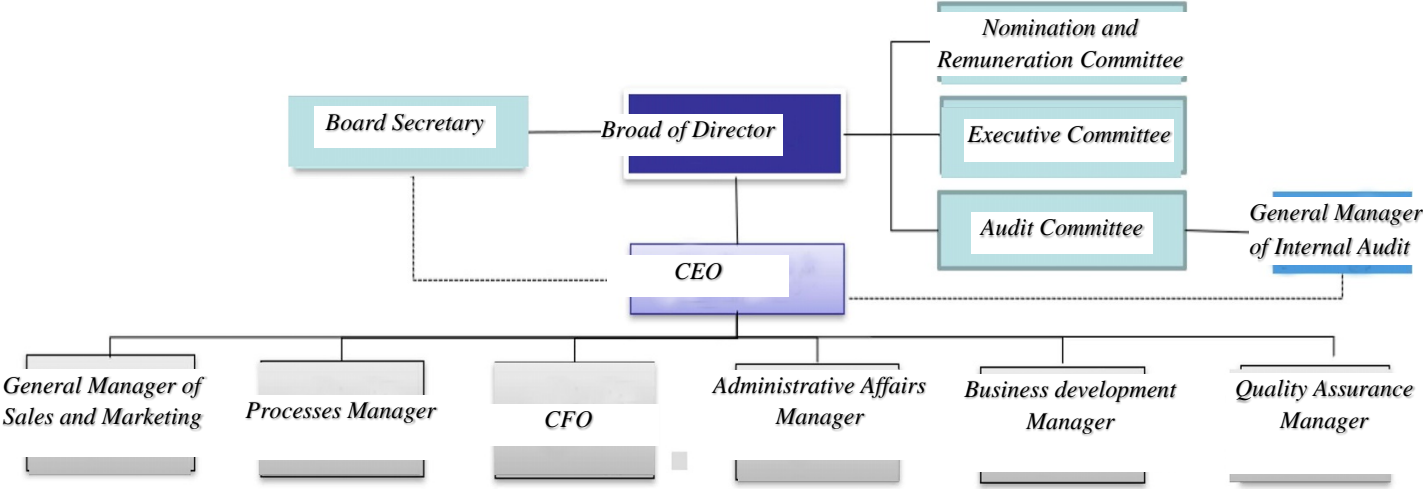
Nomination and Remuneration Committee

Board Secretary

Broad of Director

Executive Committee

Audit Committee

General Manager of Internal Audit

CEO

General Manager of Sales and Marketing

Processes Manager

CFO

Administrative Affairs Manager

Business development Manager

Quality Assurance Manager